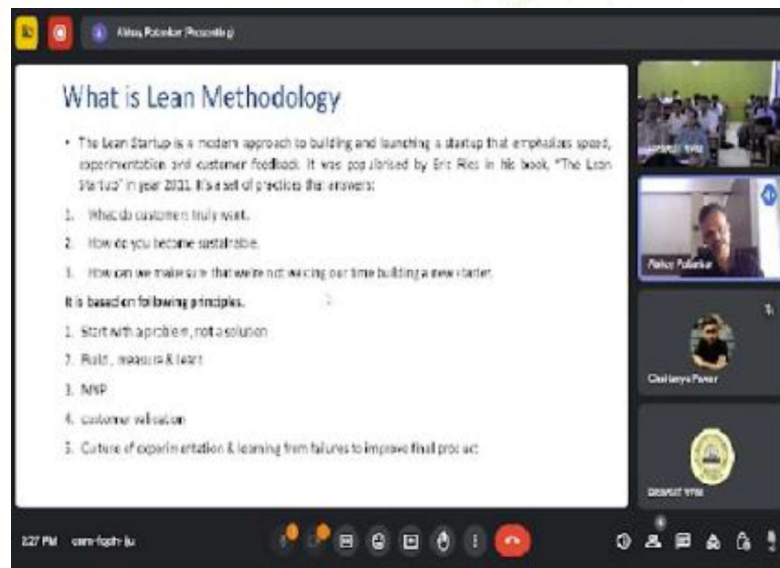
Abhay Patankar (Presenting)

What is Lean Methodology

• The Lean Startup is a modern approach to building and launching a startup that emphasizes speed, experimentation and customer feedback. It was popularised by Eric Ries in his book, "The Lean Startup" in year 2011. It's a set of practices that answers:

1. What do customers truly want.
2. How do you become sustainable.
3. How can we make sure that we're not wasting our time building a new startup.

It is based on following principles.

1. Start with a problem, not a solution
2. Build, measure & learn
3. MVP
4. customer validation
5. Culture of experimentation & learning from failures to improve final product

Abhay Patankar

Chaitanya Pawar

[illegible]

2:27 PM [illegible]